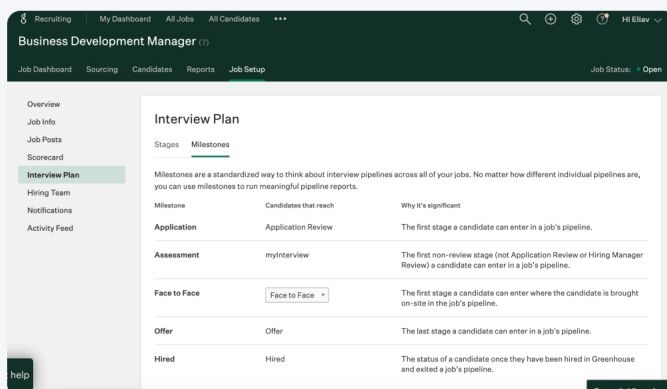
Recruiting | My Dashboard All Jobs All Candidates •••

Hi Eliav

Business Development Manager (7)

Job Dashboard Sourcing Candidates Reports Job Setup

Job Status: • Open

Overview
Job Info
Job Posts
Scorecard
Interview Plan
Hiring Team
Notifications
Activity Feed

Interview Plan

Stages Milestones

Milestones are a standardized way to think about interview pipelines across all of your jobs. No matter how different individual pipelines are, you can use milestones to run meaningful pipeline reports.

| Milestone | Candidates that reach | Why it's significant |
|---|---|---|
| Application | Application Review | The first stage a candidate can enter in a job's pipeline. |
| Assessment | myInterview | The first non-review stage (not Application Review or Hiring Manager Review) a candidate can enter in a job's pipeline. |
| Face to Face | Face to Face | The first stage a candidate can enter where the candidate is brought on-site in the job's pipeline. |
| Offer | Offer | The last stage a candidate can enter in a job's pipeline. |
| Hired | Hired | The status of a candidate once they have been hired in Greenhouse and exited a job's pipeline. |

help